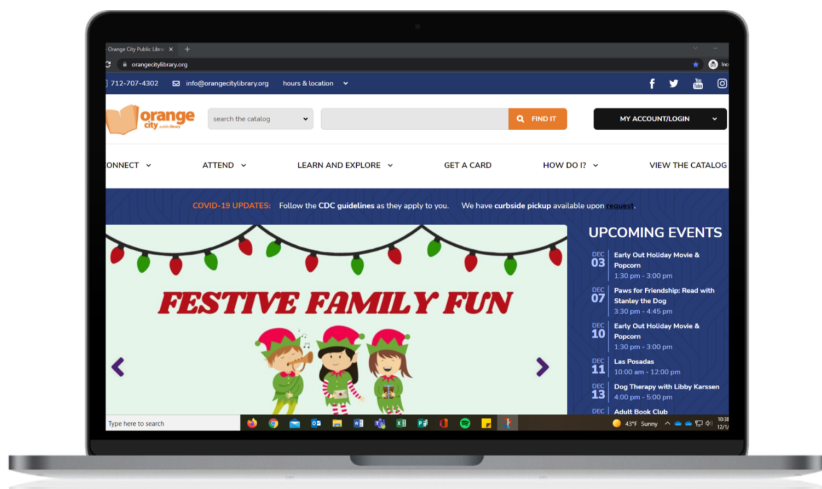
Orange City Public Librar ×
orangecitylibrary.org
712-707-4302 info@orangecitylibrary.org hours & location

orange city public library
search the catalog
FIND IT
MY ACCOUNT/LOGIN

ONNECT ATTEND LEARN AND EXPLORE GET A CARD HOW DO I? VIEW THE CATALOG

COVID-19 UPDATES: Follow the CDC guidelines as they apply to you. We have curbside pickup available upon request.

FESTIVE FAMILY FUN

UPCOMING EVENTS

DEC 03 Early Out Holiday Movie & Popcorn
1:30 pm - 3:00 pm

DEC 07 Paws for Friendship: Read with Stanley the Dog
3:30 pm - 4:45 pm

DEC 10 Early Out Holiday Movie & Popcorn
1:30 pm - 3:00 pm

DEC 11 Las Posadas
10:00 am - 12:00 pm

DEC 13 Dog Therapy with Libby Karssen
4:00 pm - 5:00 pm

DEC Adult Book Club

Type here to search
43°F Sunny
10:3
12/1